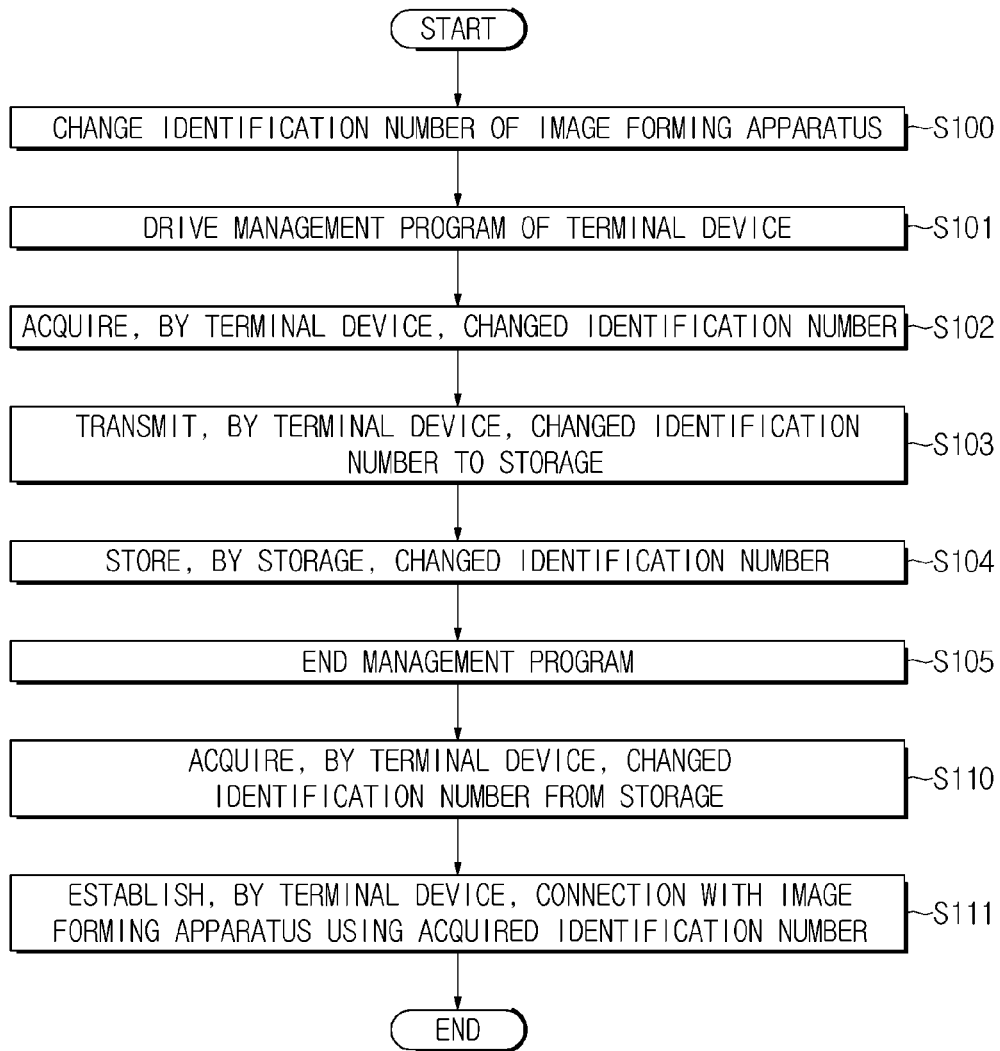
START

CHANGE IDENTIFICATION NUMBER OF IMAGE FORMING APPARATUS
S100

DRIVE MANAGEMENT PROGRAM OF TERMINAL DEVICE
S101

ACQUIRE, BY TERMINAL DEVICE, CHANGED IDENTIFICATION NUMBER
S102

TRANSMIT, BY TERMINAL DEVICE, CHANGED IDENTIFICATION NUMBER TO STORAGE
S103

STORE, BY STORAGE, CHANGED IDENTIFICATION NUMBER
S104

END MANAGEMENT PROGRAM
S105

ACQUIRE, BY TERMINAL DEVICE, CHANGED IDENTIFICATION NUMBER FROM STORAGE
S110

ESTABLISH, BY TERMINAL DEVICE, CONNECTION WITH IMAGE FORMING APPARATUS USING ACQUIRED IDENTIFICATION NUMBER
S111

END